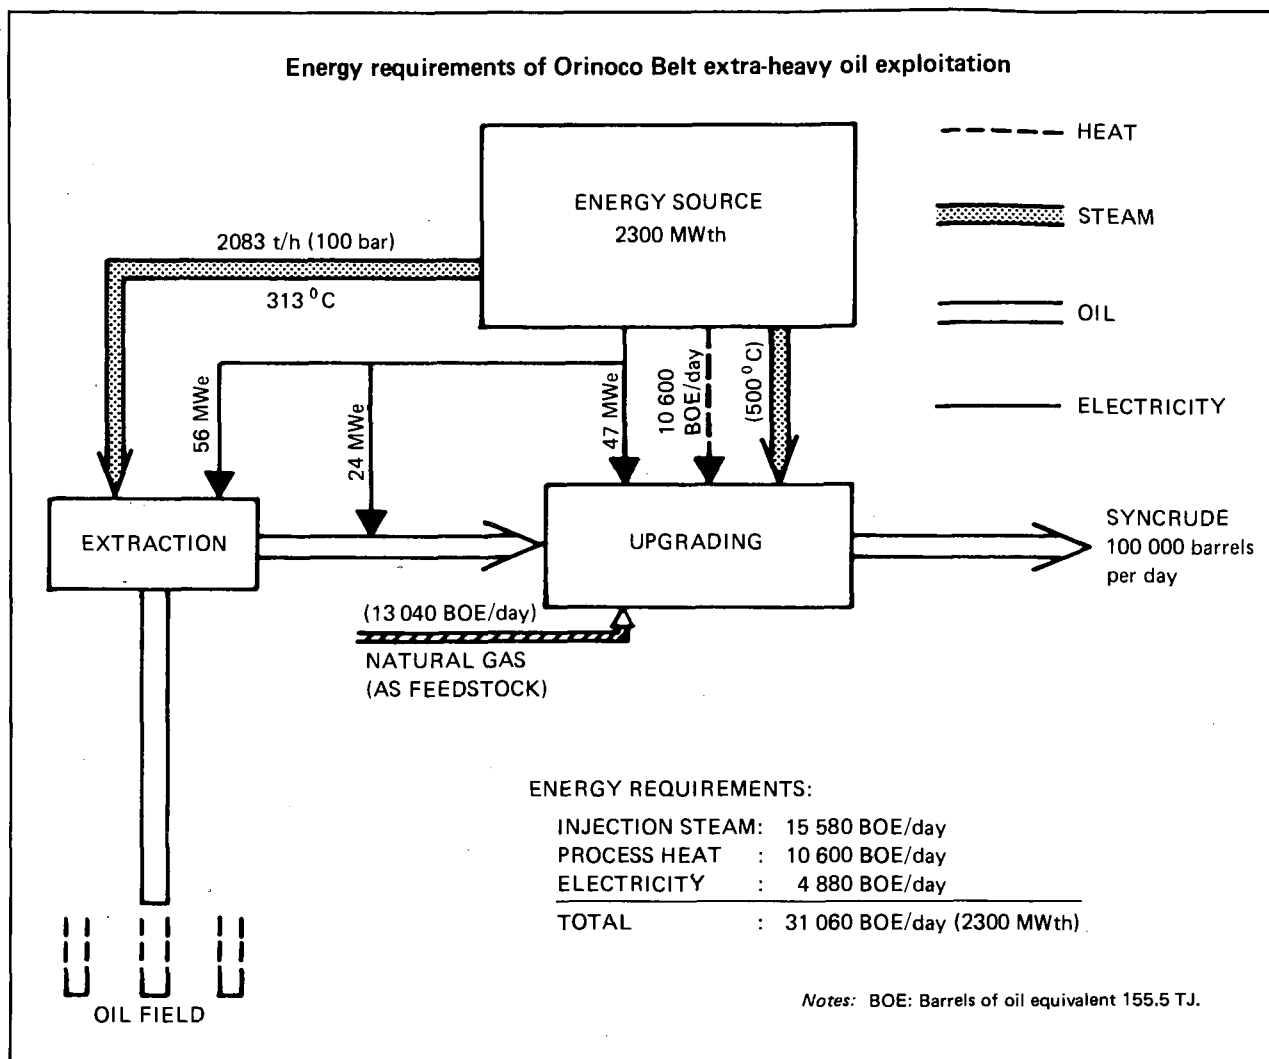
Energy requirements of Orinoco Belt extra-heavy oil exploitation

HEAT

STEAM

OIL

ELECTRICITY

ENERGY SOURCE
2300 MWth

2083 t/h (100 bar)

313 $^0$C

56 MWe

24 MWe

47 MWe

10 600 BOE/day

(500 $^0$C)

EXTRACTION

UPGRADING

SYNCRUDE
100 000 barrels per day

(13 040 BOE/day)

NATURAL GAS
(AS FEEDSTOCK)

OIL FIELD

ENERGY REQUIREMENTS:

| | | |
|---|---|---|
| INJECTION STEAM | : | 15 580 BOE/day |
| PROCESS HEAT | : | 10 600 BOE/day |
| ELECTRICITY | : | 4 880 BOE/day |
| TOTAL | : | 31 060 BOE/day (2300 MWth) |

Notes: BOE: Barrels of oil equivalent 155.5 TJ.